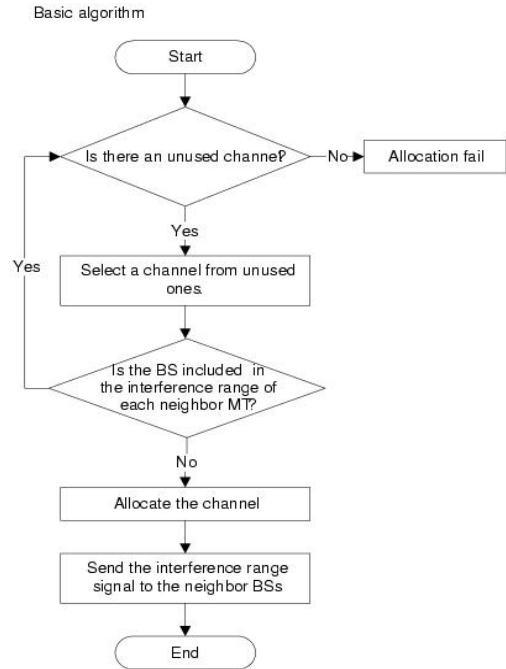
Basic algorithm

Start

Is there an unused channel?

No

Allocation fail

Yes

Yes

Select a channel from unused ones.

Is the BS included in the interference range of each neighbor MT?

No

Allocate the channel

Send the interference range signal to the neighbor BSs

End